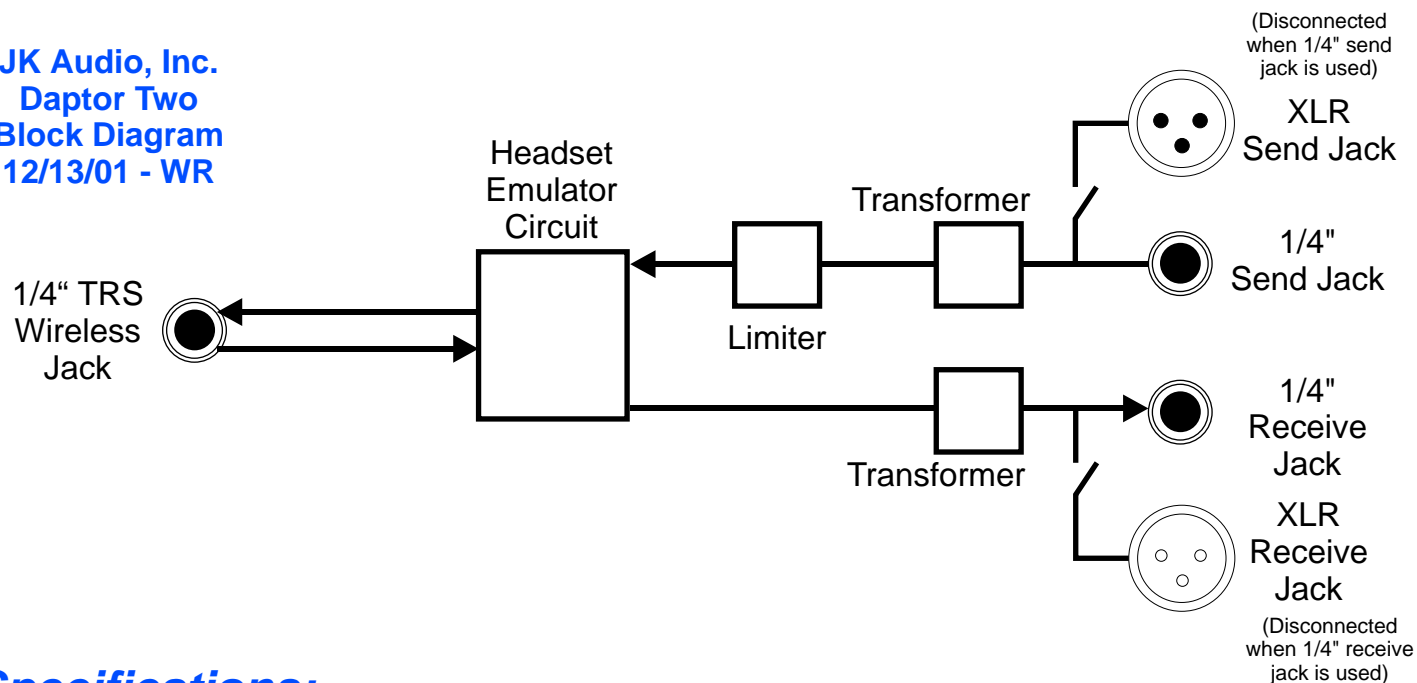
JK Audio, Inc.
Daptor Two
Block Diagram
12/13/01 - WR

(Disconnected when 1/4" send jack is used)

XLR
Send Jack

Headset
Emulator
Circuit

Transformer

1/4"
Send Jack

1/4" TRS
Wireless
Jack

Limiter

1/4"
Receive
Jack

Transformer

XLR
Receive
Jack

(Disconnected when 1/4" receive jack is used)

Specifications: